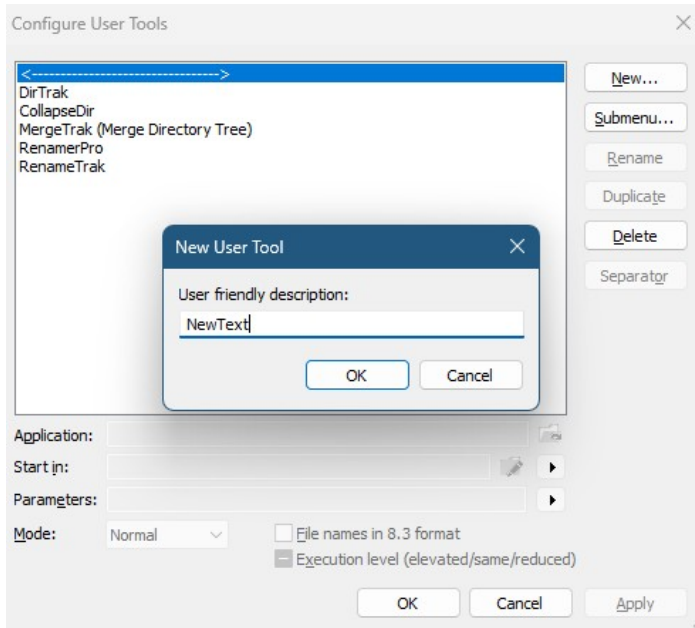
Configure User Tools

<---------------------------------->
DirTrak
CollapseDir
MergeTrak (Merge Directory Tree)
RenamerPro
RenameTrak

New...
Submenu...
Rename
Duplicate
Delete
Separator

New User Tool

User friendly description:
NewText

OK
Cancel

Application:
Start in:
Parameters:
Mode: Normal

File names in 8.3 format
Execution level (elevated/same/reduced)

OK
Cancel
Apply